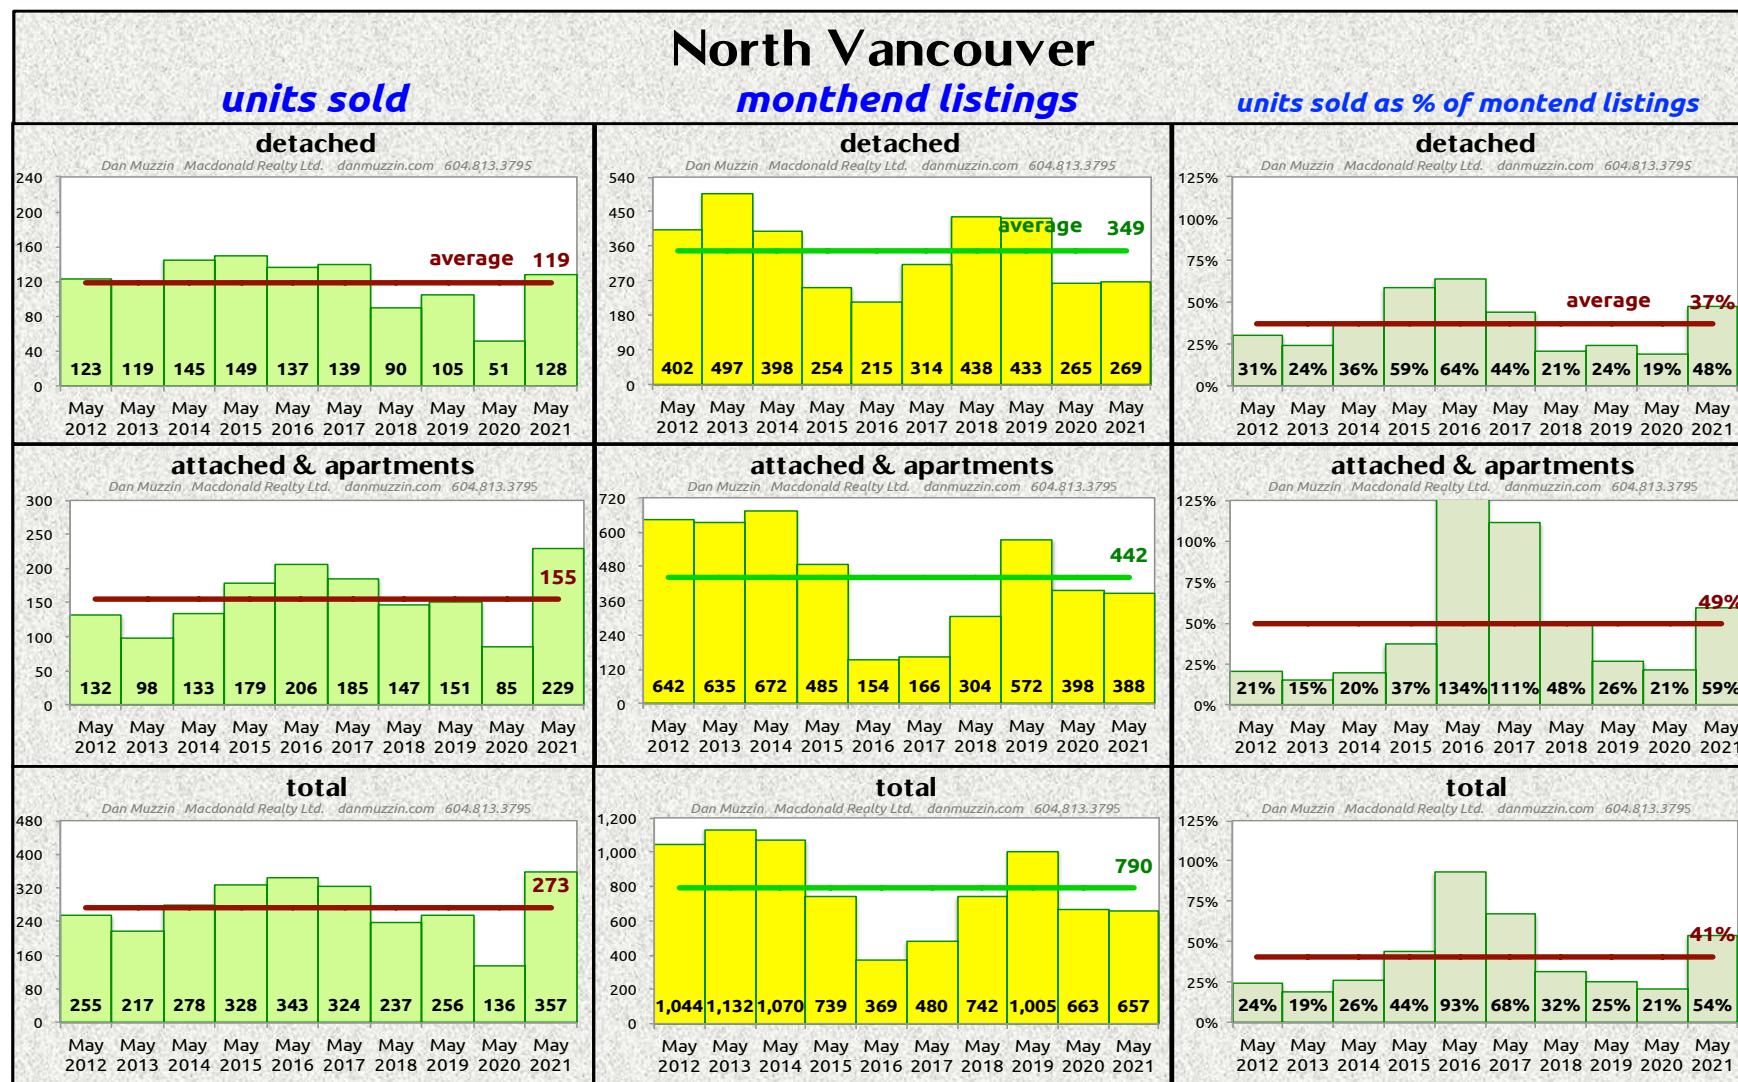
North Vancouver

units sold

monthend listings

units sold as % of montend listings

detached
Dan Muzzin Macdonald Realty Ltd. danmuzzin.com 604.813.3795
240 200 160 120 80 40 0
average 119
123 119 145 149 137 139 90 105 51 128
May 2012 May 2013 May 2014 May 2015 May 2016 May 2017 May 2018 May 2019 May 2020 May 2021

detached
Dan Muzzin Macdonald Realty Ltd. danmuzzin.com 604.813.3795
540 450 360 270 180 90 0
average 349
402 497 398 254 215 314 438 433 265 269
May 2012 May 2013 May 2014 May 2015 May 2016 May 2017 May 2018 May 2019 May 2020 May 2021

detached
Dan Muzzin Macdonald Realty Ltd. danmuzzin.com 604.813.3795
125% 100% 75% 50% 25% 0%
average 37%
31% 24% 36% 59% 64% 44% 21% 24% 19% 48%
May 2012 May 2013 May 2014 May 2015 May 2016 May 2017 May 2018 May 2019 May 2020 May 2021

attached & apartments
Dan Muzzin Macdonald Realty Ltd. danmuzzin.com 604.813.3795
300 250 200 150 100 50 0
155
132 98 133 179 206 185 147 151 85 229
May 2012 May 2013 May 2014 May 2015 May 2016 May 2017 May 2018 May 2019 May 2020 May 2021

attached & apartments
Dan Muzzin Macdonald Realty Ltd. danmuzzin.com 604.813.3795
720 600 480 360 240 120 0
442
642 635 672 485 154 166 304 572 398 388
May 2012 May 2013 May 2014 May 2015 May 2016 May 2017 May 2018 May 2019 May 2020 May 2021

attached & apartments
Dan Muzzin Macdonald Realty Ltd. danmuzzin.com 604.813.3795
125% 100% 75% 50% 25% 0%
49%
21% 15% 20% 37% 134% 111% 48% 26% 21% 59%
May 2012 May 2013 May 2014 May 2015 May 2016 May 2017 May 2018 May 2019 May 2020 May 2021

total
Dan Muzzin Macdonald Realty Ltd. danmuzzin.com 604.813.3795
480 400 320 240 160 80 0
273
255 217 278 328 343 324 237 256 136 357
May 2012 May 2013 May 2014 May 2015 May 2016 May 2017 May 2018 May 2019 May 2020 May 2021

total
Dan Muzzin Macdonald Realty Ltd. danmuzzin.com 604.813.3795
1,200 1,000 800 600 400 200 0
790
1,044 1,132 1,070 739 369 480 742 1,005 663 657
May 2012 May 2013 May 2014 May 2015 May 2016 May 2017 May 2018 May 2019 May 2020 May 2021

total
Dan Muzzin Macdonald Realty Ltd. danmuzzin.com 604.813.3795
125% 100% 75% 50% 25% 0%
41%
24% 19% 26% 44% 93% 68% 32% 25% 21% 54%
May 2012 May 2013 May 2014 May 2015 May 2016 May 2017 May 2018 May 2019 May 2020 May 2021